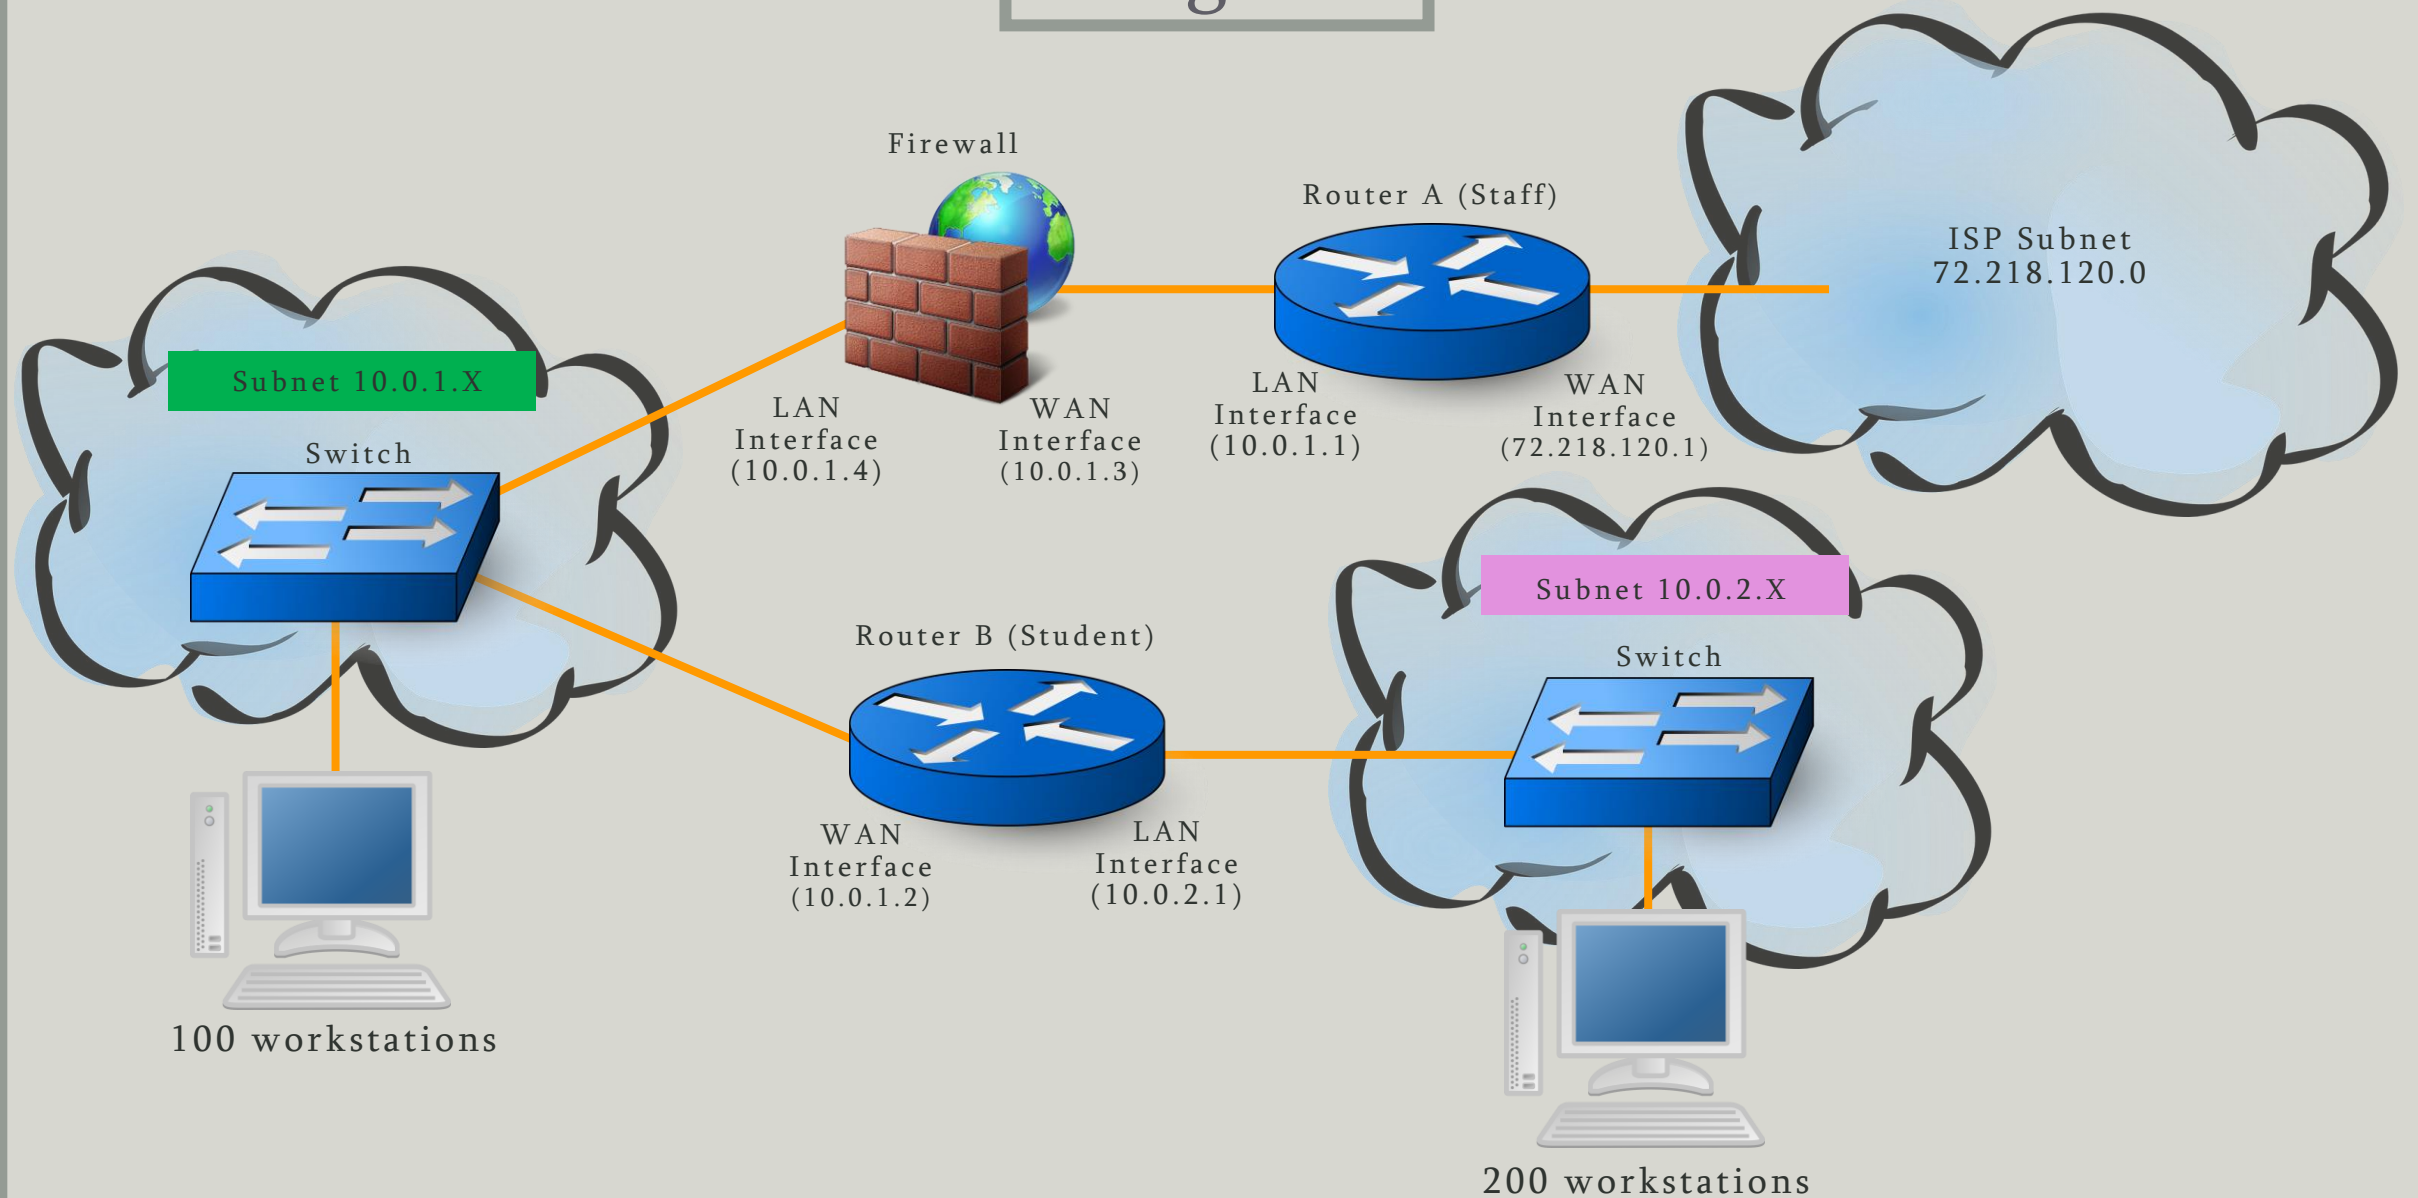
Firewall

Router A (Staff)

ISP Subnet
72.218.120.0

Subnet 10.0.1.X

Switch

LAN
Interface
(10.0.1.4)

WAN
Interface
(10.0.1.3)

LAN
Interface
(10.0.1.1)

WAN
Interface
(72.218.120.1)

Subnet 10.0.2.X

Switch

Router B (Student)

WAN
Interface
(10.0.1.2)

LAN
Interface
(10.0.2.1)

100 workstations

200 workstations